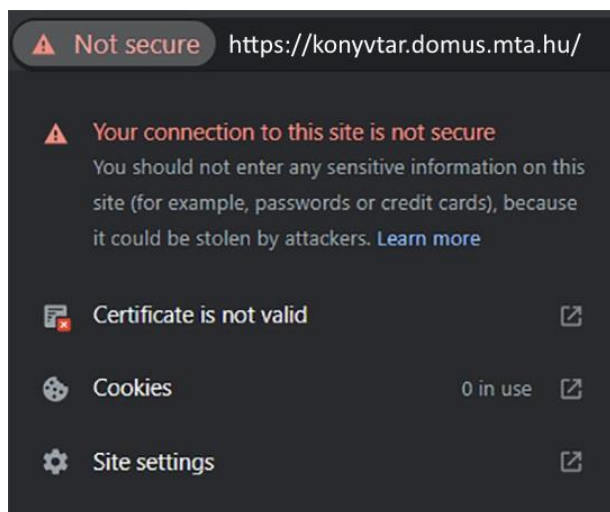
Not secure https://konyvtar.domus.mta.hu/

Your connection to this site is not secure
You should not enter any sensitive information on this site (for example, passwords or credit cards), because it could be stolen by attackers. Learn more

Certificate is not valid

Cookies 0 in use

Site settings